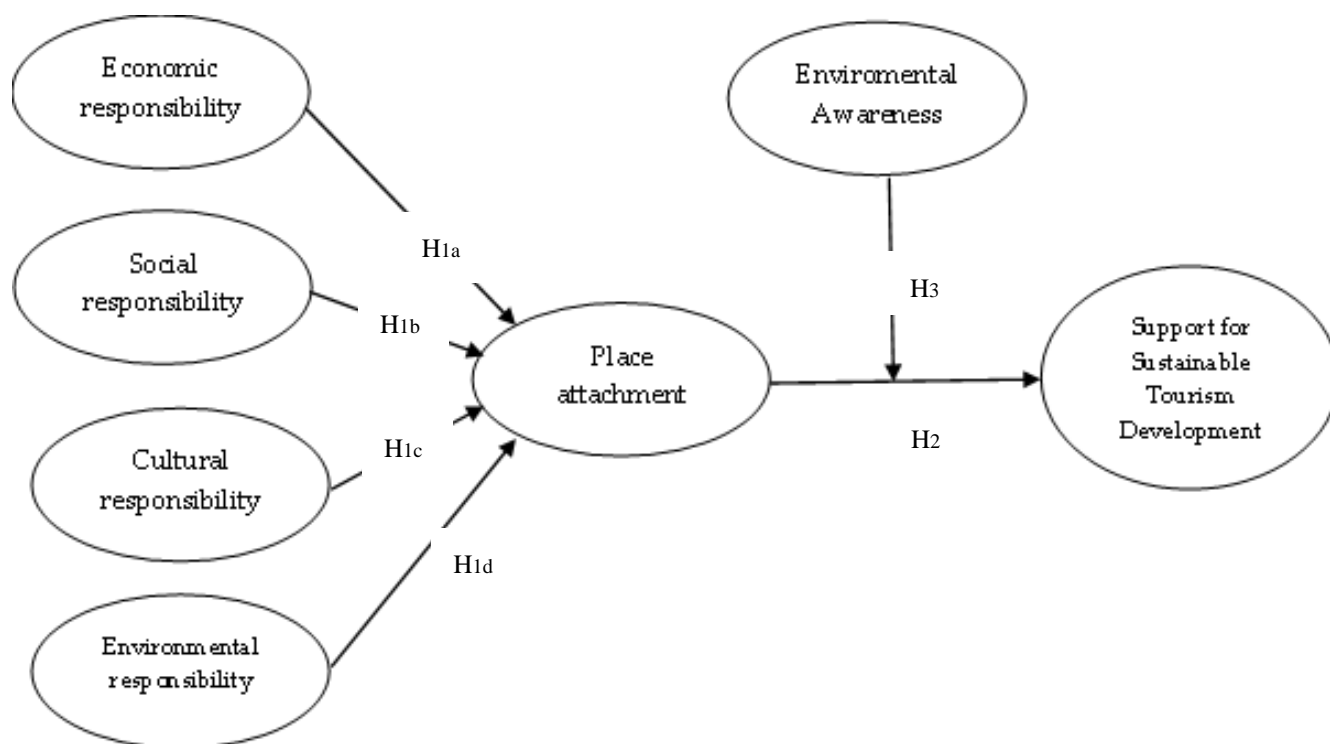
Economic responsibility

Social responsibility

Cultural responsibility

Environmental responsibility

H1a

H1b

H1c

H1d

Place attachment

Enviromental Awareness

H3

H2

Support for Sustainable Tourism Development